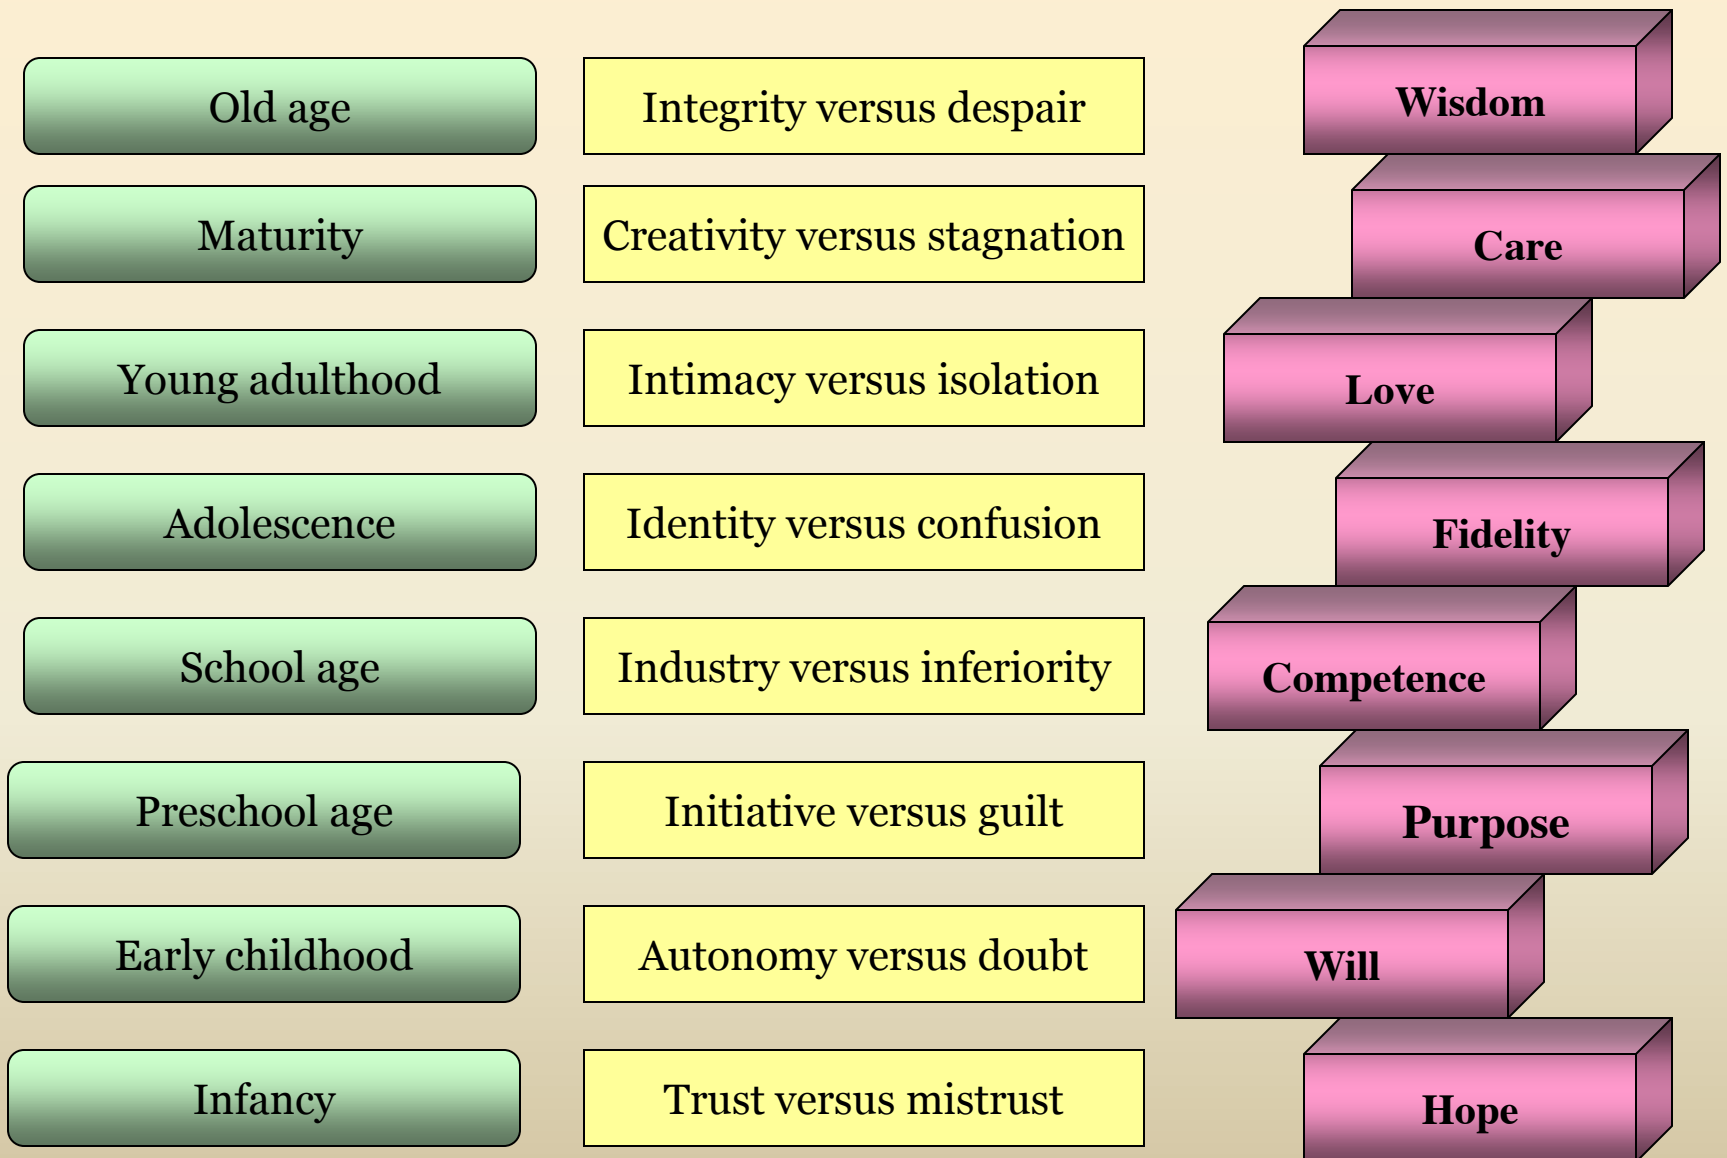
| | | |
|---|---|---|
| Old age | Integrity versus despair | Wisdom |
| Maturity | Creativity versus stagnation | Care |
| Young adulthood | Intimacy versus isolation | Love |
| Adolescence | Identity versus confusion | Fidelity |
| School age | Industry versus inferiority | Competence |
| Preschool age | Initiative versus guilt | Purpose |
| Early childhood | Autonomy versus doubt | Will |
| Infancy | Trust versus mistrust | Hope |